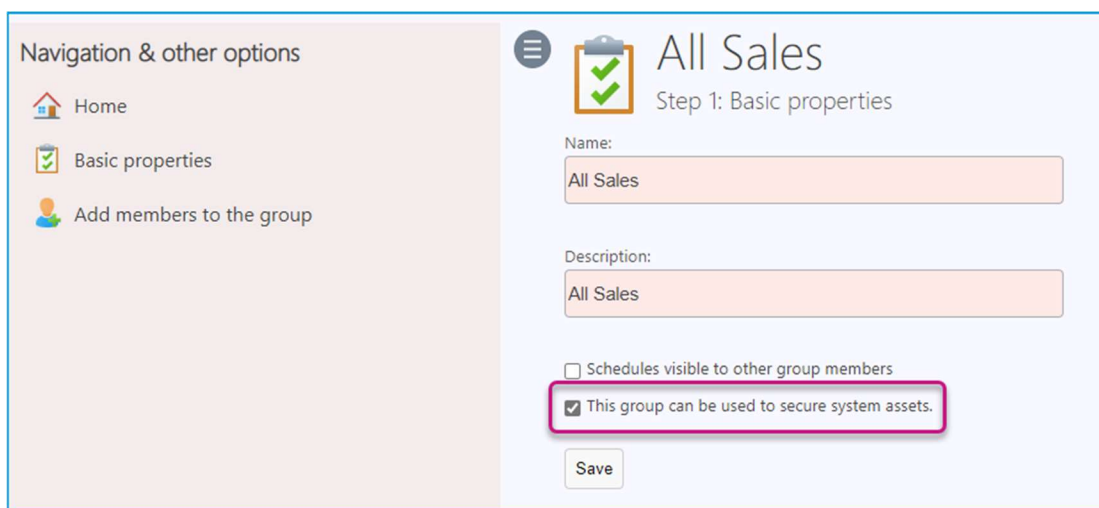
Navigation & other options

Home

Basic properties

Add members to the group

All Sales

Step 1: Basic properties

Name:

All Sales

Description:

All Sales

Schedules visible to other group members

This group can be used to secure system assets.

Save